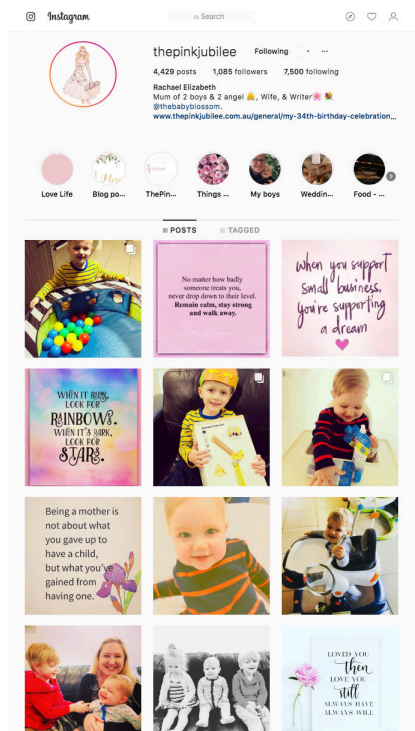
Instagram

Search

thepinkjubilee Following ...

4,429 posts 1,085 followers 7,500 following

Rachael Elizabeth
Mum of 2 boys & 2 angel 👼, Wife, & Writer🌸💐
@thebabyblossom.
www.thepinkjubilee.com.au/general/my-34th-birthday-celebration...

Love Life
Blog po...
ThePin...
Things ...
My boys
Weddin...
Food - ...

POSTS TAGGED

No matter how badly someone treats you, never drop down to their level. Remain calm, stay strong and walk away.

when you support small business, you're supporting a dream

WHEN IT RAINS, LOOK FOR RAINBOWS. WHEN IT'S DARK, LOOK FOR STARS.

Being a mother is not about what you gave up to have a child, but what you've gained from having one.

LOVED YOU then LOVE YOU still ALWAYS HAVE ALWAYS WILL